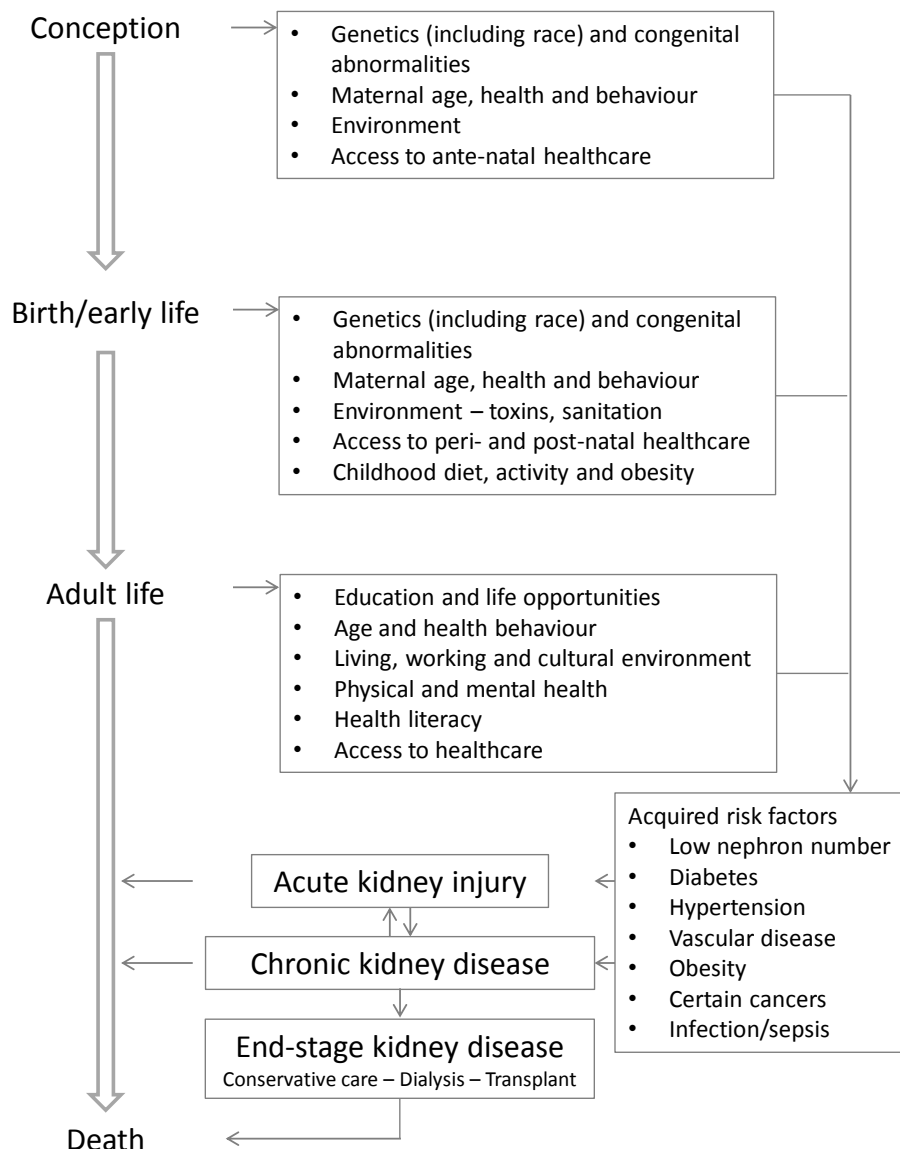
Conception

- Genetics (including race) and congenital abnormalities
- Maternal age, health and behaviour
- Environment
- Access to ante-natal healthcare

Birth/early life

- Genetics (including race) and congenital abnormalities
- Maternal age, health and behaviour
- Environment – toxins, sanitation
- Access to peri- and post-natal healthcare
- Childhood diet, activity and obesity

Adult life

- Education and life opportunities
- Age and health behaviour
- Living, working and cultural environment
- Physical and mental health
- Health literacy
- Access to healthcare

Acquired risk factors
- Low nephron number
- Diabetes
- Hypertension
- Vascular disease
- Obesity
- Certain cancers
- Infection/sepsis

Acute kidney injury

Chronic kidney disease

End-stage kidney disease
Conservative care – Dialysis – Transplant

Death